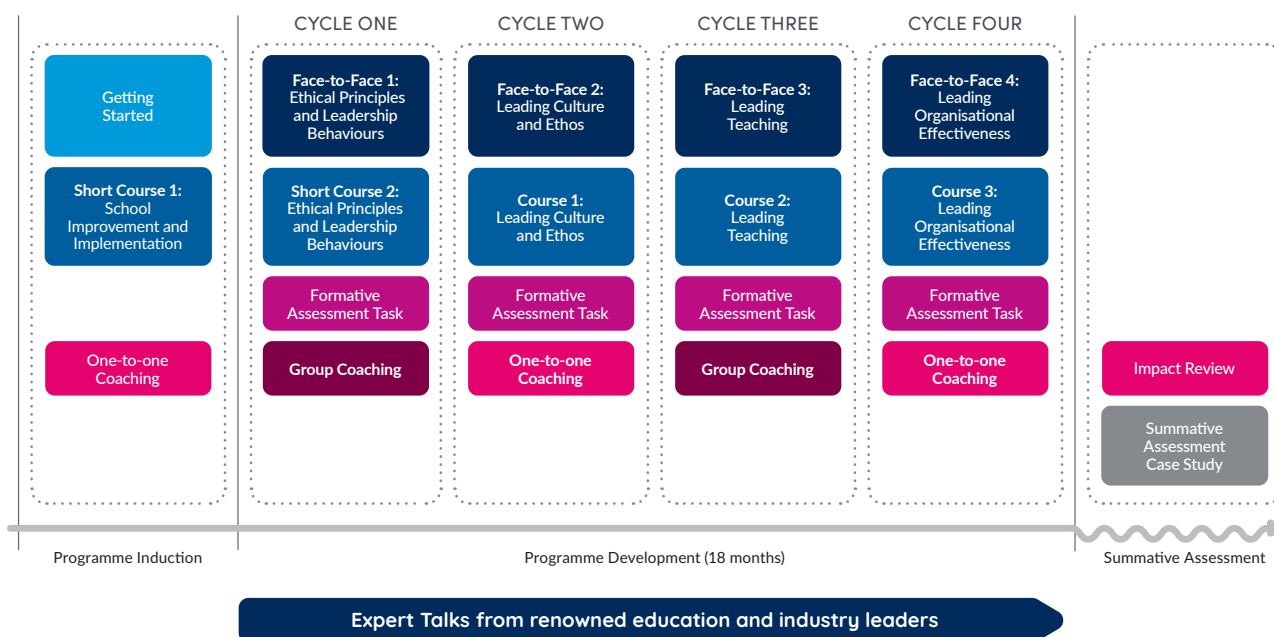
CYCLE ONE

CYCLE TWO

CYCLE THREE

CYCLE FOUR

Getting Started

Short Course 1: School Improvement and Implementation

One-to-one Coaching

Face-to-Face 1: Ethical Principles and Leadership Behaviours

Short Course 2: Ethical Principles and Leadership Behaviours

Formative Assessment Task

Group Coaching

Face-to-Face 2: Leading Culture and Ethos

Course 1: Leading Culture and Ethos

Formative Assessment Task

One-to-one Coaching

Face-to-Face 3: Leading Teaching

Course 2: Leading Teaching

Formative Assessment Task

Group Coaching

Face-to-Face 4: Leading Organisational Effectiveness

Course 3: Leading Organisational Effectiveness

Formative Assessment Task

One-to-one Coaching

Impact Review

Summative Assessment Case Study

Programme Induction

Programme Development (18 months)

Summative Assessment

Expert Talks from renowned education and industry leaders